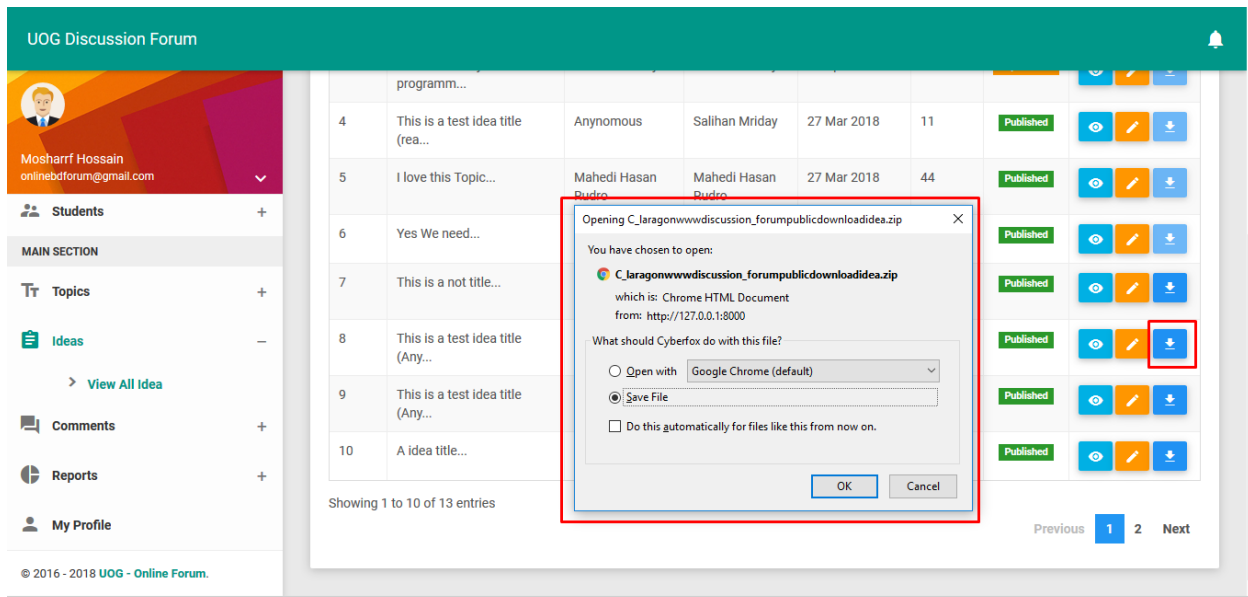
UOG Discussion Forum

Mosharrf Hossain
onlinebdforum@gmail.com

Students +

MAIN SECTION

Topics +

Ideas –

View All Idea

Comments +

Reports +

My Profile

© 2016 - 2018 UOG - Online Forum.

| | programm... | | | | | | |
|---|---|---|---|---|---|---|---|
| 4 | This is a test idea title (rea... | Anynomous | Salihan Mriday | 27 Mar 2018 | 11 | Published | |
| 5 | I love this Topic... | Mahedi Hasan Rudro | Mahedi Hasan Rudro | 27 Mar 2018 | 44 | Published | |
| 6 | Yes We need... | | | | | Published | |
| 7 | This is a not title... | | | | | Published | |
| 8 | This is a test idea title (Any... | | | | | Published | |
| 9 | This is a test idea title (Any... | | | | | Published | |
| 10 | A idea title... | | | | | Published | |

Showing 1 to 10 of 13 entries

Previous 1 2 Next

Opening C_laragonwwwdiscussion_forumpublicdownloadidea.zip

You have chosen to open:

C_laragonwwwdiscussion_forumpublicdownloadidea.zip
which is: Chrome HTML Document
from: http://127.0.0.1:8000

What should Cyberfox do with this file?

Open with Google Chrome (default)

Save File

Do this automatically for files like this from now on.

OK Cancel